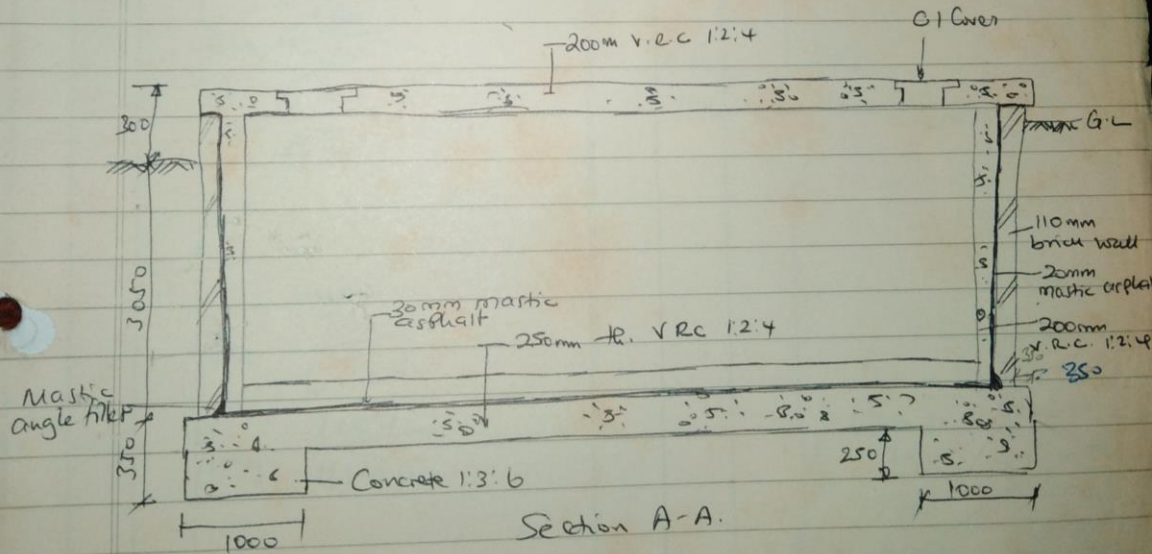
200mm V.R.C 1:2:4

C I Cover

300

G.L

110mm brick wall

20mm mastic asphalt

3050

30mm mastic asphalt

250mm th. VRC 1:2:4

200mm V.R.C. 1:2:4

350

Mastic angle fillet

350

250

Concrete 1:3:6

1000

1000

Section A-A.